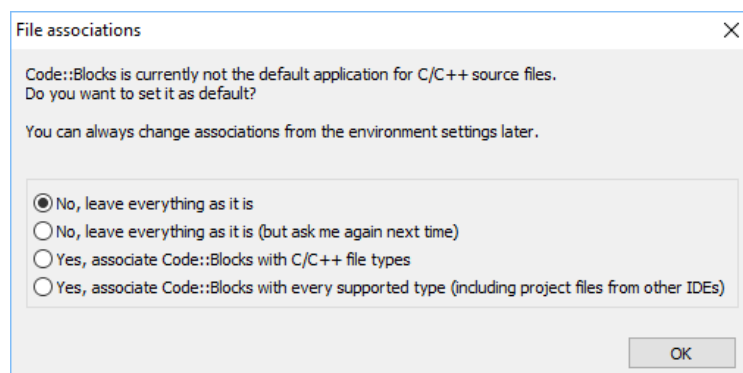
File associations

×

Code::Blocks is currently not the default application for C/C++ source files.
Do you want to set it as default?

You can always change associations from the environment settings later.

No, leave everything as it is
No, leave everything as it is (but ask me again next time)
Yes, associate Code::Blocks with C/C++ file types
Yes, associate Code::Blocks with every supported type (including project files from other IDEs)

OK